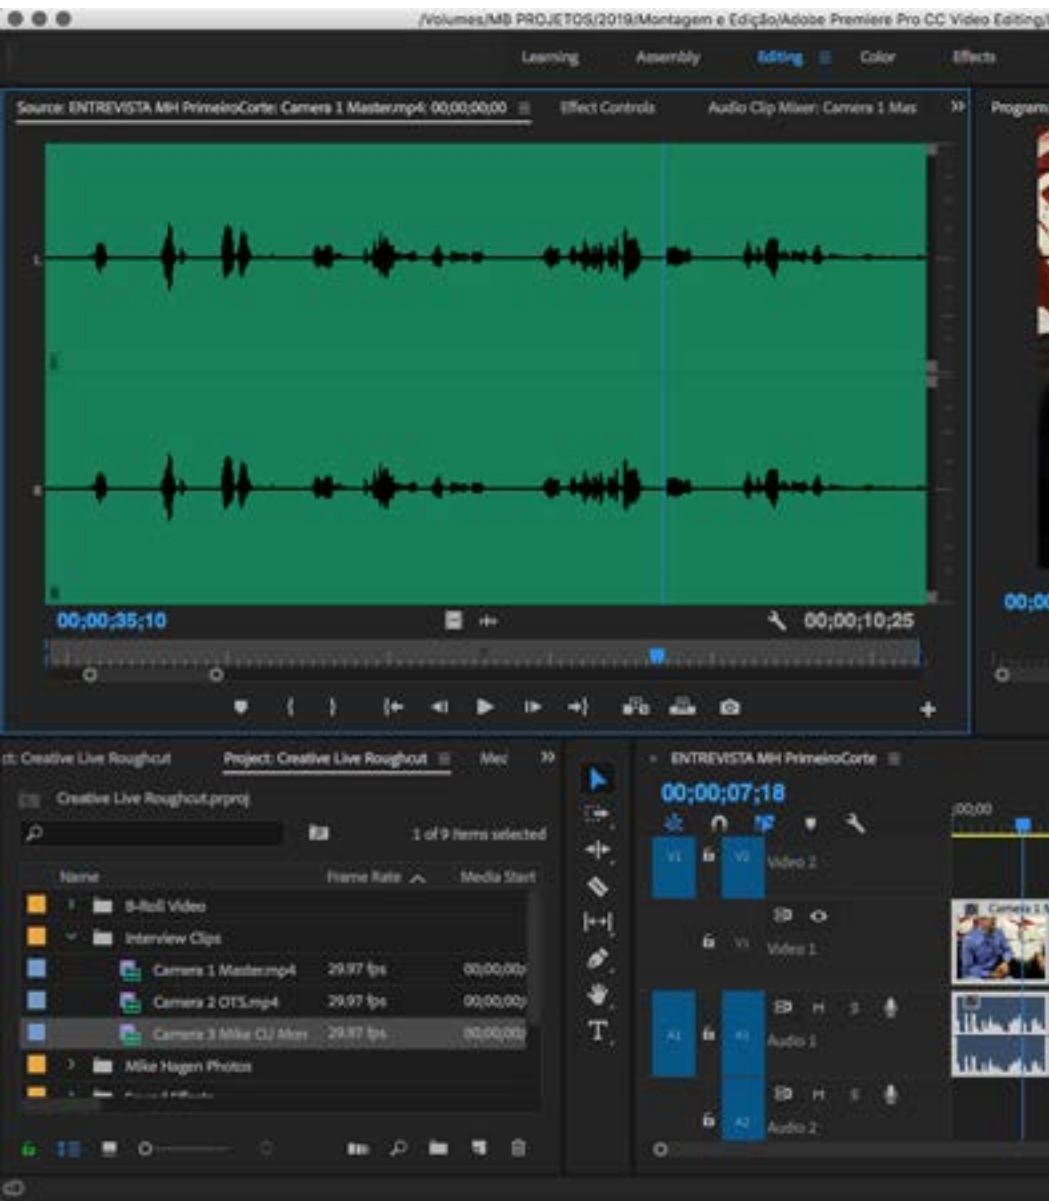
/Volumes/MB PROJETOS/2019/Montagem e Edição/Adobe Premiere Pro CC Video Editing/

Learning Assembly Editing Color Effects

Source: ENTREVISTA MH PrimeiroCorte: Camera 1 Master.mp4: 00;00;00;00 Effect Controls Audio Clip Mixer: Camera 1 Mas Program

L

R

00;00;35;10

00;00;10;25

00;0

ct: Creative Live Roughcut Project: Creative Live Roughcut Med

Creative Live Roughcut.prproj

1 of 9 items selected

| Name | Frame Rate | Media Start |
|---|---|---|
| B-Roll Video | | |
| Interview Clips | | |
| Camera 1 Master.mp4 | 29.97 fps | 00;00;00; |
| Camera 2 OTS.mp4 | 29.97 fps | 00;00;00; |
| Camera 3 Mike CU Mon | 29.97 fps | 00;00;00; |
| Mike Hagen Photos | | |

ENTREVISTA MH PrimeiroCorte

00;00;07;18

;00;00

V1 V2 Video 2

V1 Video 1

Camera 1

A1 A1 M S Audio 1

A2 M S Audio 2

T